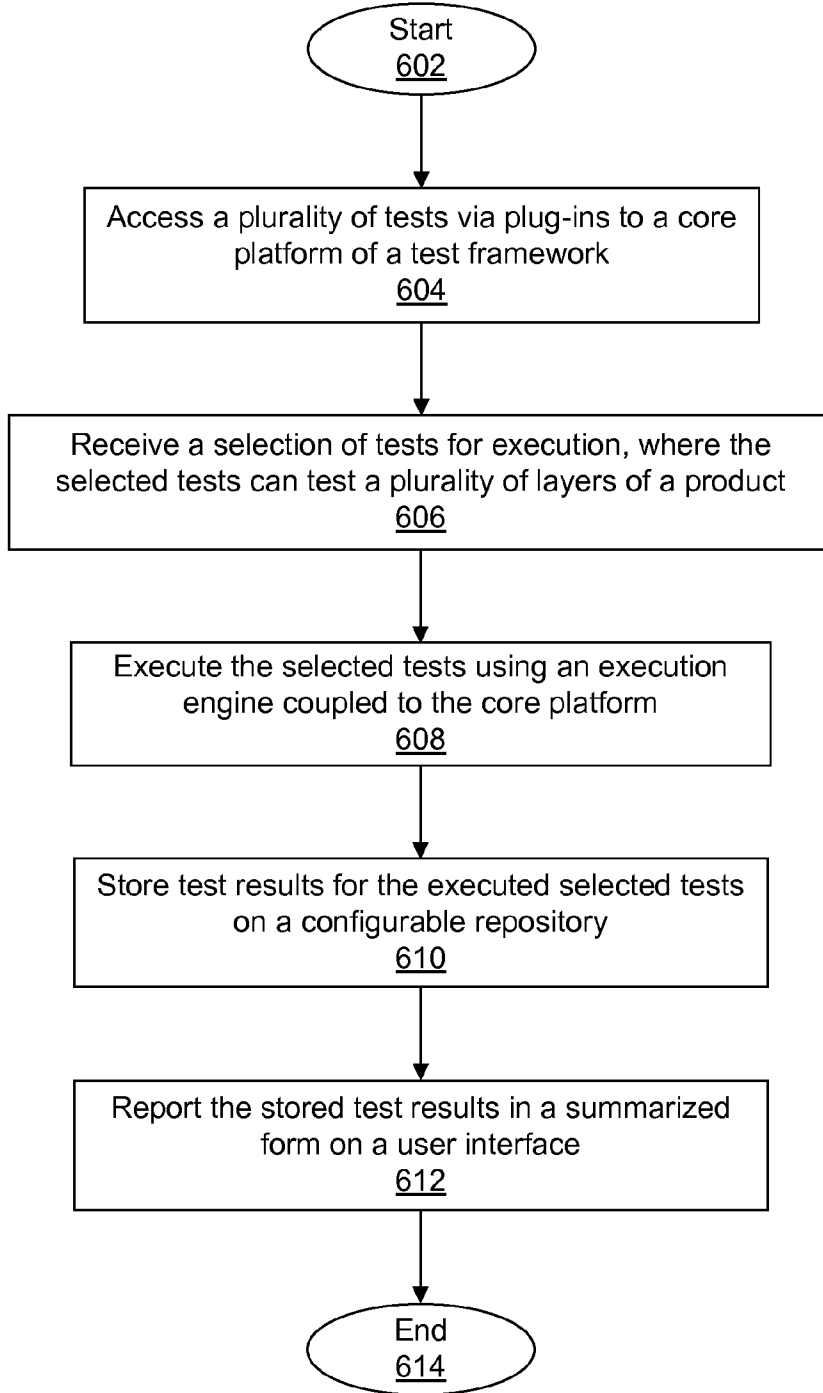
Start
602

Access a plurality of tests via plug-ins to a core platform of a test framework
604

Receive a selection of tests for execution, where the selected tests can test a plurality of layers of a product
606

Execute the selected tests using an execution engine coupled to the core platform
608

Store test results for the executed selected tests on a configurable repository
610

Report the stored test results in a summarized form on a user interface
612

End
614